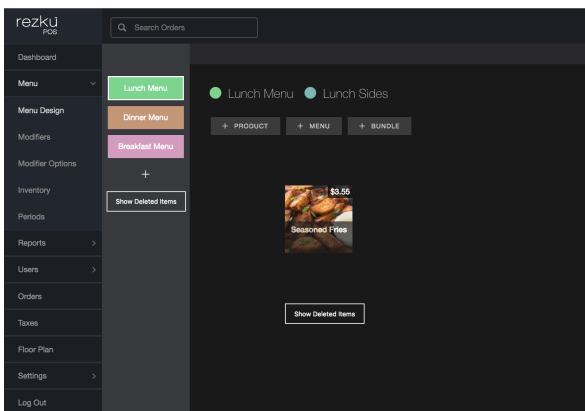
rezku
POS

Search Orders

Dashboard
Menu
Menu Design
Modifiers
Modifier Options
Inventory
Periods
Reports
Users
Orders
Taxes
Floor Plan
Settings
Log Out

Lunch Menu
Dinner Menu
Breakfast Menu
+
Show Deleted Items

Lunch Menu Lunch Sides

+ PRODUCT
+ MENU
+ BUNDLE

$3.55
Seasoned Fries

Show Deleted Items